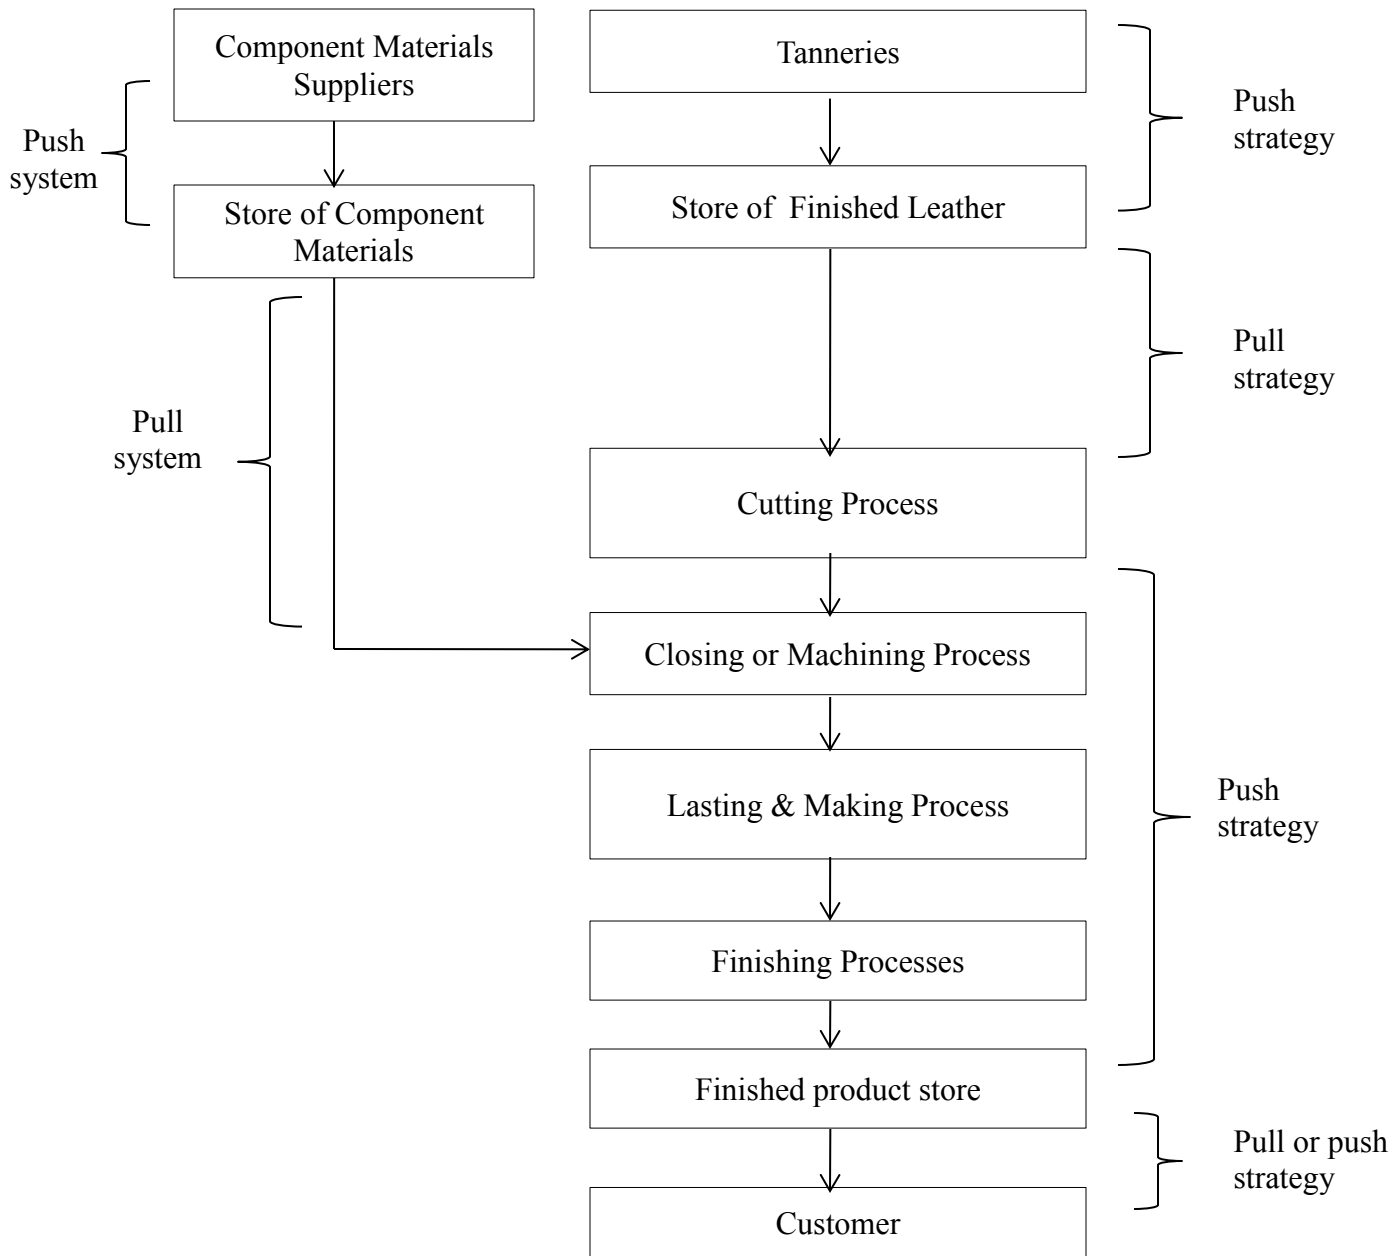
Component Materials Suppliers

Tanneries

Push strategy

Push system

Store of Component Materials

Store of Finished Leather

Pull strategy

Pull system

Cutting Process

Closing or Machining Process

Lasting & Making Process

Push strategy

Finishing Processes

Finished product store

Pull or push strategy

Customer